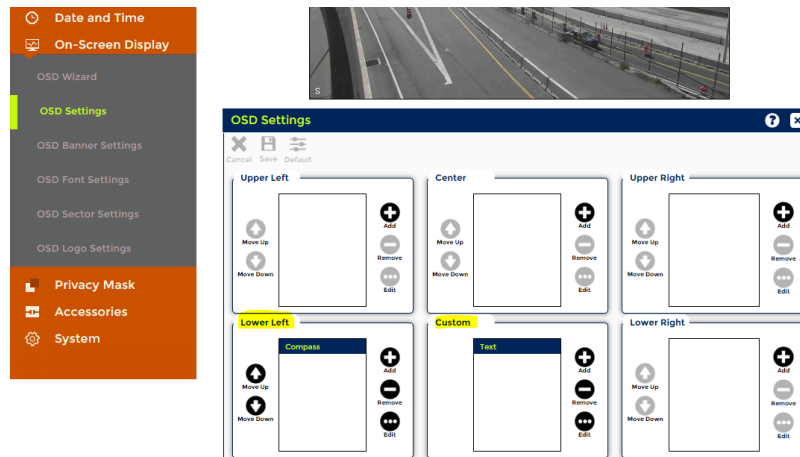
Date and Time
On-Screen Display
OSD Wizard
OSD Settings
OSD Banner Settings
OSD Font Settings
OSD Sector Settings
OSD Logo Settings
Privacy Mask
Accessories
System

S

OSD Settings

Cancel Save Default

Upper Left
Move Up
Move Down
Add
Remove
Edit

Center
Move Up
Move Down
Add
Remove
Edit

Upper Right
Move Up
Move Down
Add
Remove
Edit

Lower Left
Compass
Move Up
Move Down
Add
Remove
Edit

Custom
Text
Add
Remove
Edit

Lower Right
Move Up
Move Down
Add
Remove
Edit